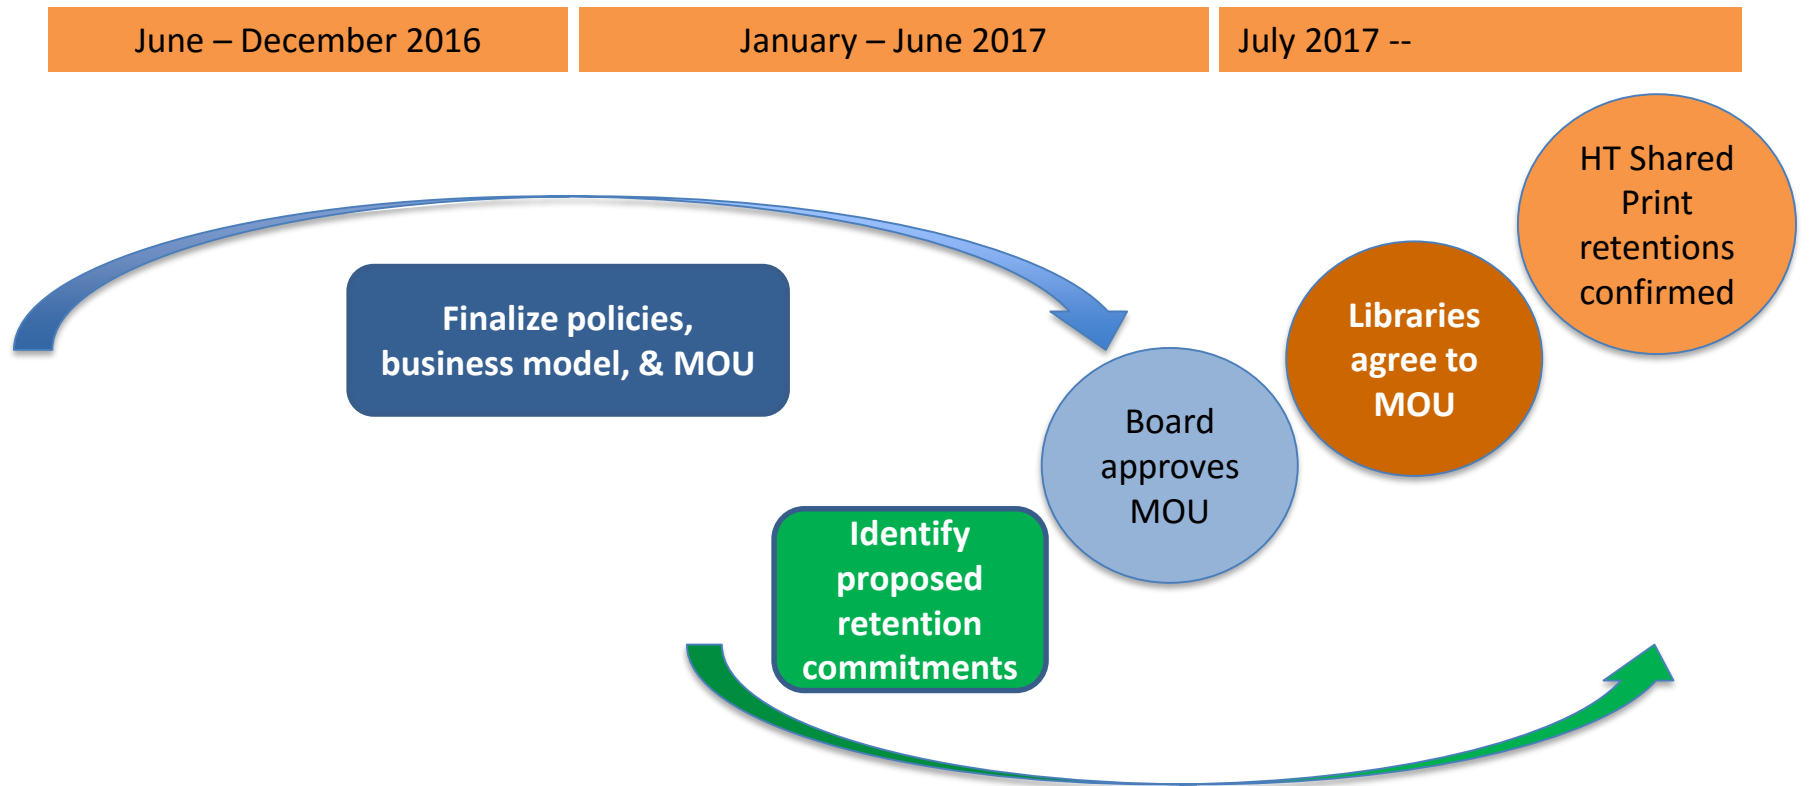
June – December 2016

January – June 2017

July 2017 --

HT Shared Print retentions confirmed

Finalize policies, business model, & MOU

Libraries agree to MOU

Board approves MOU

Identify proposed retention commitments